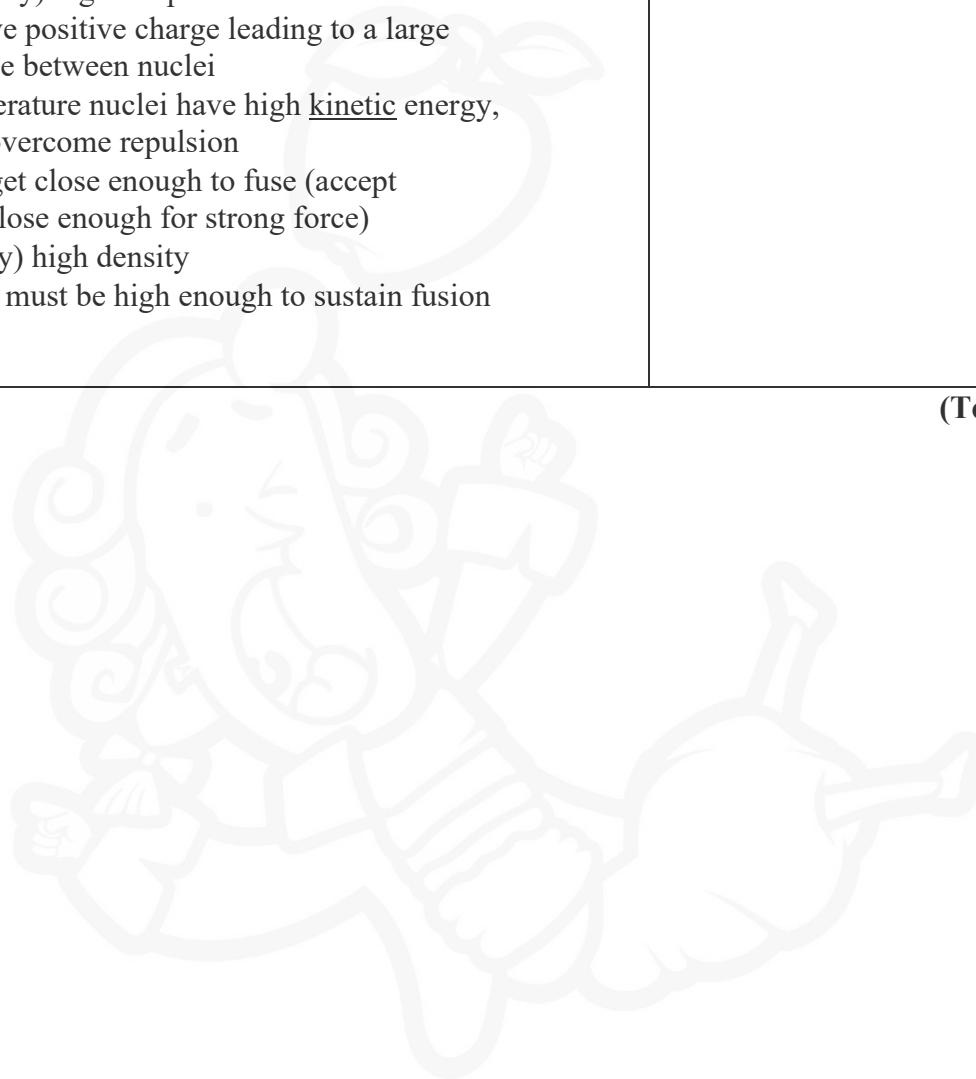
y), high temp
ve positive charge leading to a large
e between nuclei
erature nuclei have high kinetic energy,
vercome repulsion
get close enough to fuse (accept
lose enough for strong force)
y) high density
must be high enough to sustain fusion

(To